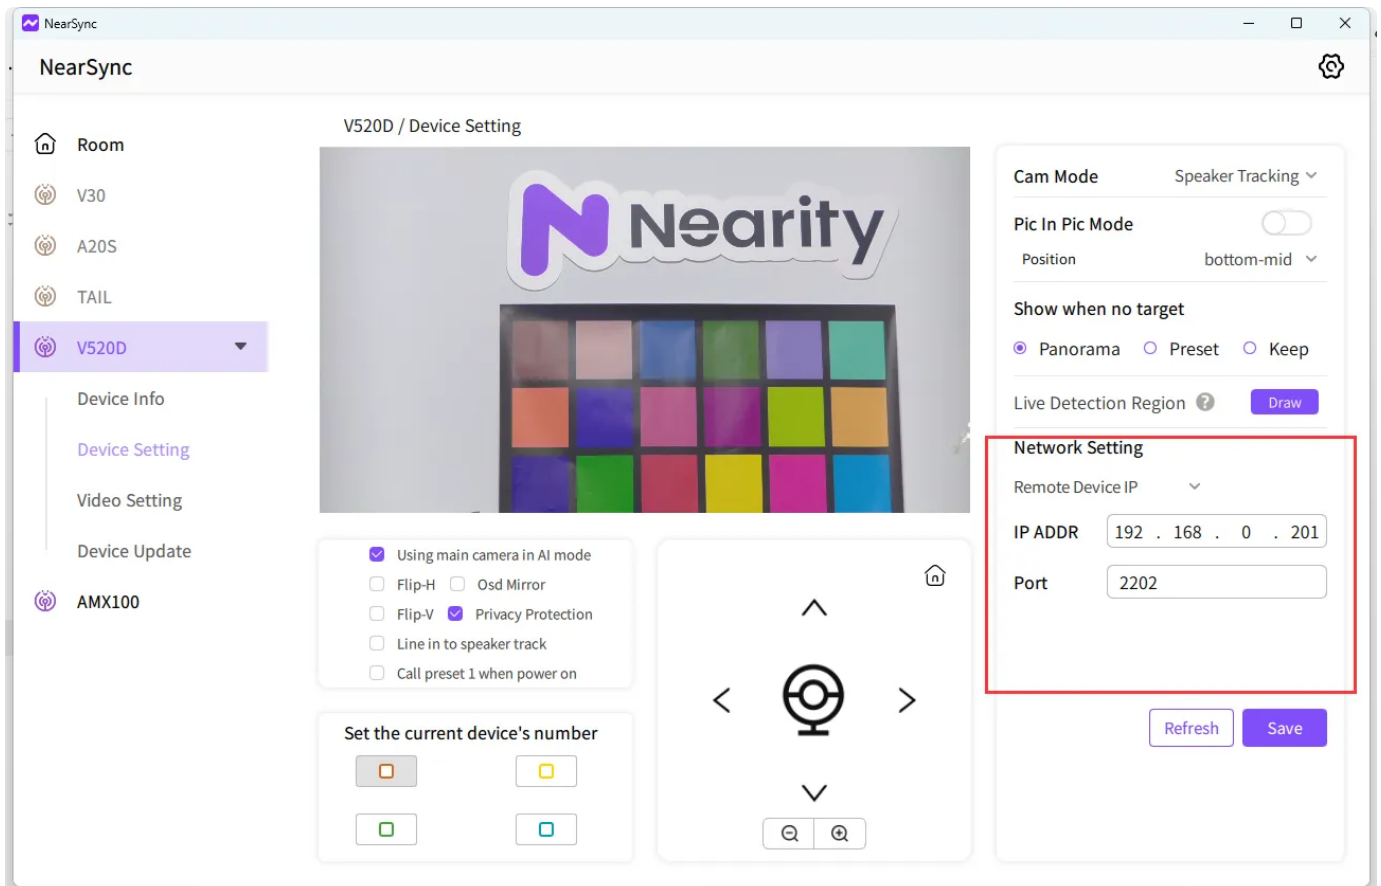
NearSync

NearSync

Room
V30
A20S
TAIL
V520D
Device Info
Device Setting
Video Setting
Device Update
AMX100

V520D / Device Setting

Nearity

Using main camera in AI mode
Flip-H
Osd Mirror
Flip-V
Privacy Protection
Line in to speaker track
Call preset 1 when power on

Set the current device's number

Cam Mode Speaker Tracking
Pic In Pic Mode
Position bottom-mid
Show when no target
Panorama Preset Keep
Live Detection Region Draw
Network Setting
Remote Device IP
IP ADDR 192 . 168 . 0 . 201
Port 2202

Refresh Save